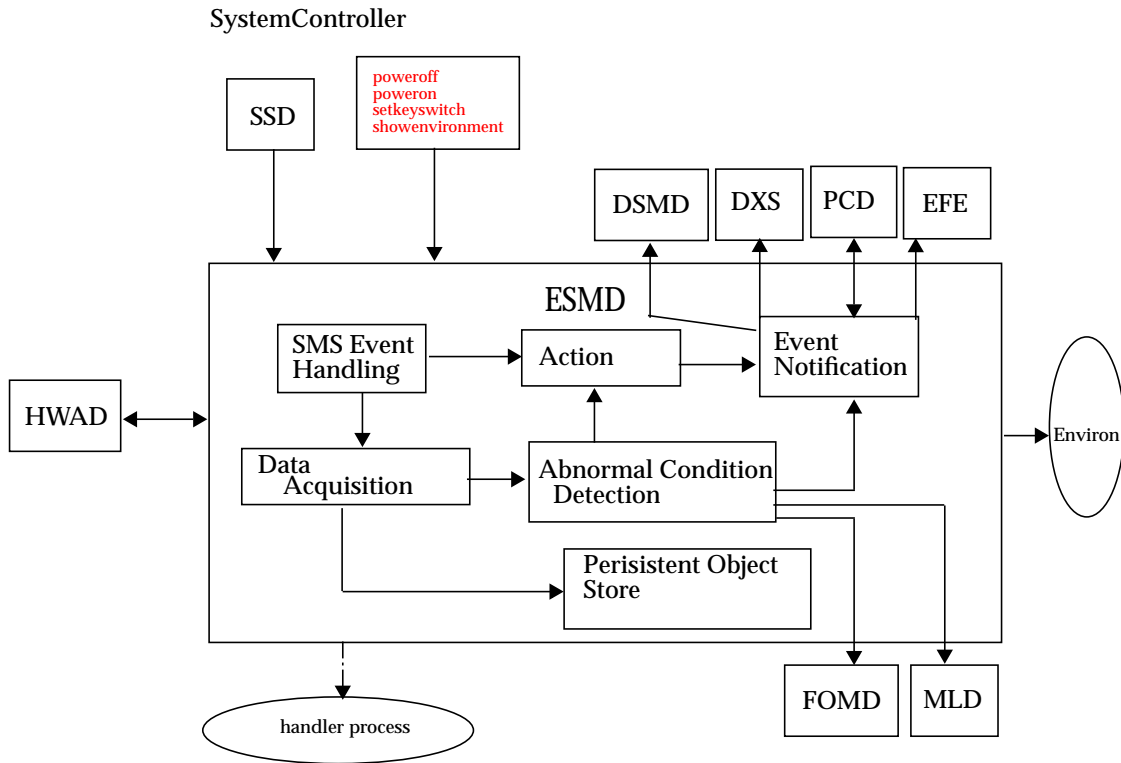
SystemController

SSD

poweroff
poweron
setkeyswitch
showenvironment

DSMD

DXS

PCD

EFE

ESMD

SMS Event Handling

Action

Event Notification

HWAD

Data Acquisition

Abnormal Condition Detection

Environ

Perisistent Object Store

FOMD

MLD

handler process